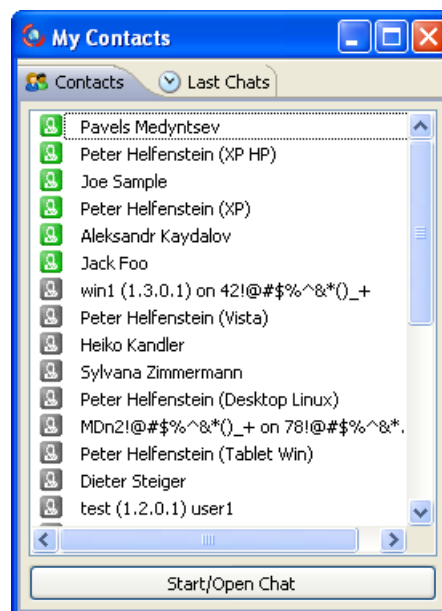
My Contacts

Contacts | Last Chats

Pavels Medyntsev
Peter Helfenstein (XP HP)
Joe Sample
Peter Helfenstein (XP)
Aleksandr Kaydalov
Jack Foo
win1 (1.3.0.1) on 42!@#$%^&*()_+
Peter Helfenstein (Vista)
Heiko Kandler
Sylvana Zimmermann
Peter Helfenstein (Desktop Linux)
MDn2!@#$%^&*()_+ on 78!@#$%^&*.
Peter Helfenstein (Tablet Win)
Dieter Steiger
test (1.2.0.1) user1

Start/Open Chat